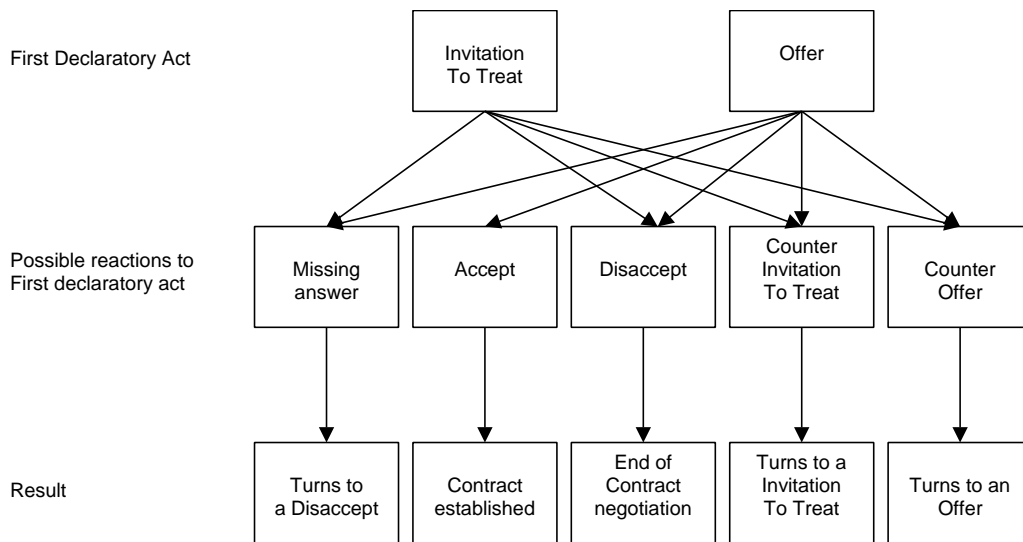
First Declaratory Act

Invitation To Treat

Offer

Possible reactions to First declaratory act

Missing answer

Accept

Disaccept

Counter Invitation To Treat

Counter Offer

Result

Turns to a Disaccept

Contract established

End of Contract negotiation

Turns to a Invitation To Treat

Turns to an Offer